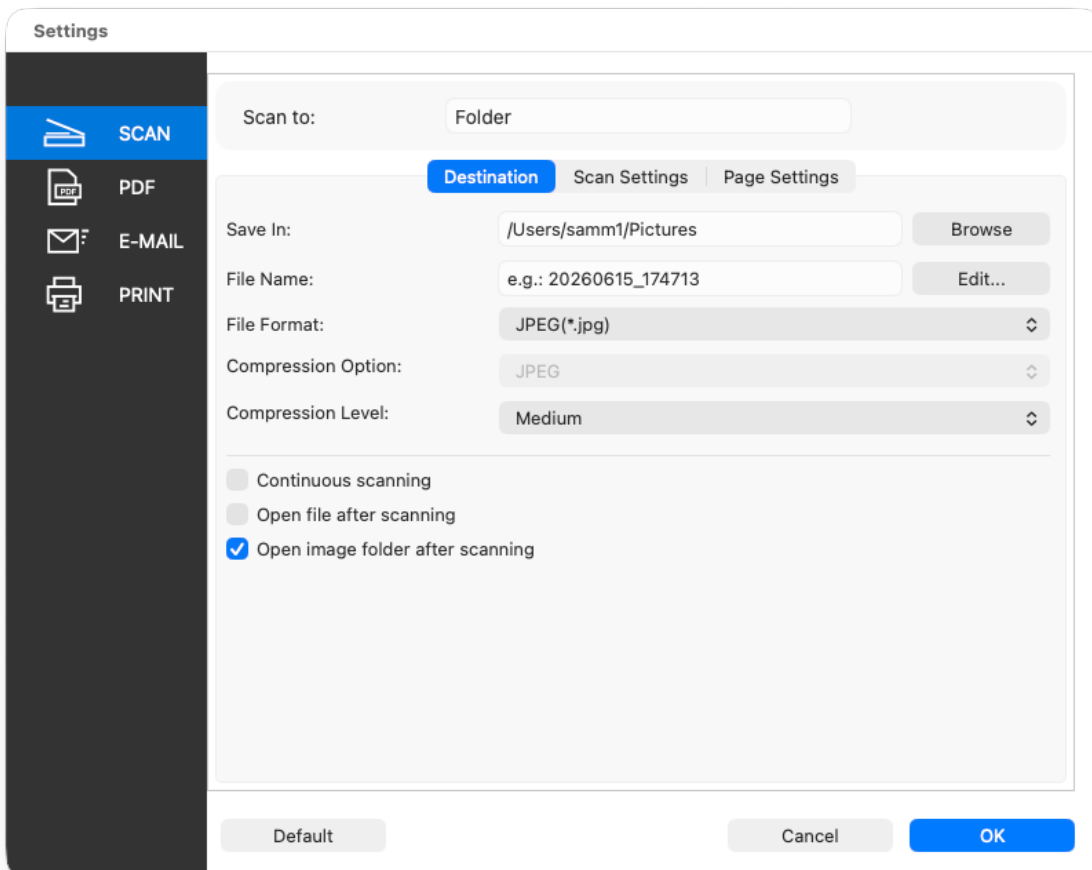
Settings

SCAN
PDF
E-MAIL
PRINT

Scan to: Folder

Destination | Scan Settings | Page Settings

Save In: /Users/samm1/Pictures Browse
File Name: e.g.: 20260615_174713 Edit...
File Format: JPEG(*.jpg)
Compression Option: JPEG
Compression Level: Medium

Continuous scanning
Open file after scanning
Open image folder after scanning

Default
Cancel
OK